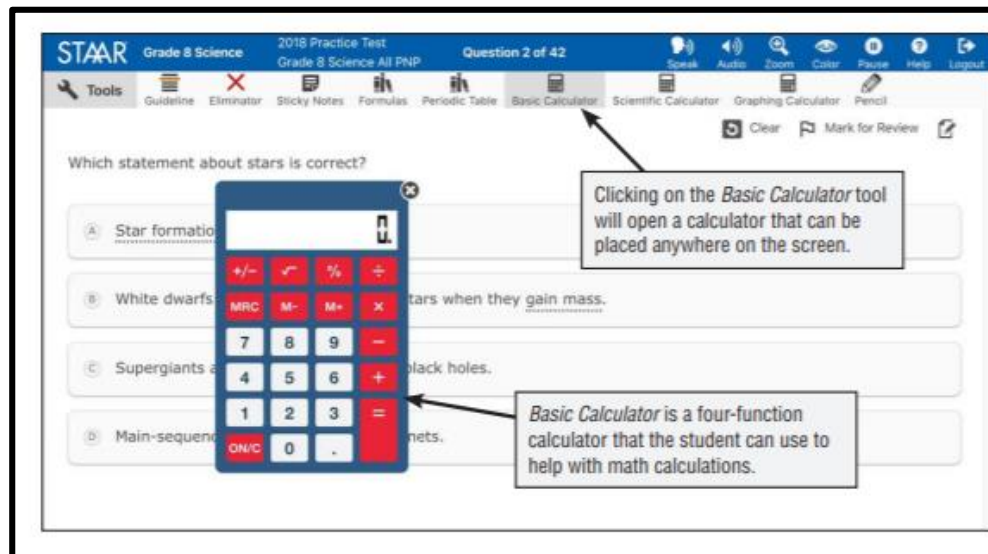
STAAR Grade 8 Science 2018 Practice Test Grade 8 Science All PNP Question 2 of 42 Speak Audio Zoom Color Pause Help Logout

Tools Guideline Eliminator Sticky Notes Formulas Periodic Table Basic Calculator Scientific Calculator Graphing Calculator Pencil

Clear Mark for Review

Which statement about stars is correct?

Clicking on the *Basic Calculator* tool will open a calculator that can be placed anywhere on the screen.

A Star formatio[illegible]

B White dwarfs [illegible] tars when they gain mass.

C Supergiants a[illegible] black holes.

D Main-sequen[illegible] nets.

0.

+/- √ % ÷
MRC M- M+ ×
7 8 9 −
4 5 6 +
1 2 3 =
ON/C 0 .

*Basic Calculator* is a four-function calculator that the student can use to help with math calculations.